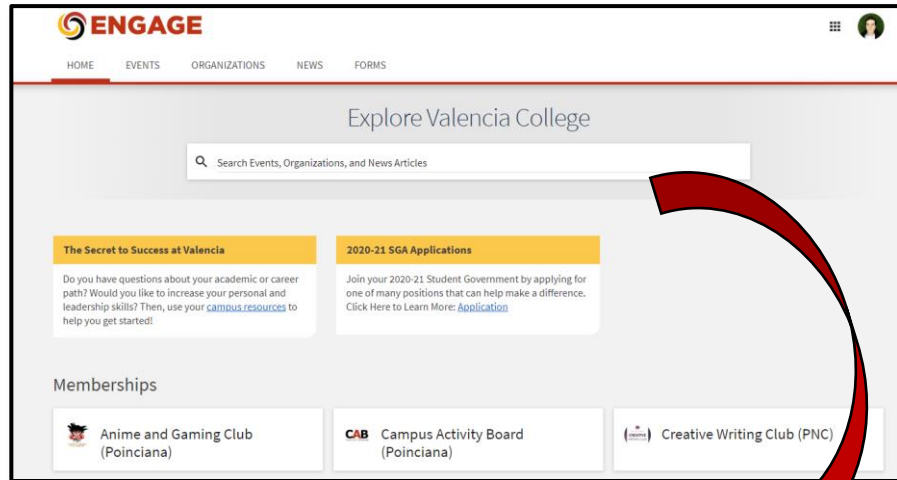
ENGAGE

HOME EVENTS ORGANIZATIONS NEWS FORMS

Explore Valencia College

Search Events, Organizations, and News Articles

The Secret to Success at Valencia

Do you have questions about your academic or career path? Would you like to increase your personal and leadership skills? Then, use your campus resources to help you get started!

2020-21 SGA Applications

Join your 2020-21 Student Government by applying for one of many positions that can help make a difference. Click Here to Learn More: Application

Memberships

Anime and Gaming Club (Poinciana)

CAB Campus Activity Board (Poinciana)

Creative Writing Club (PNC)